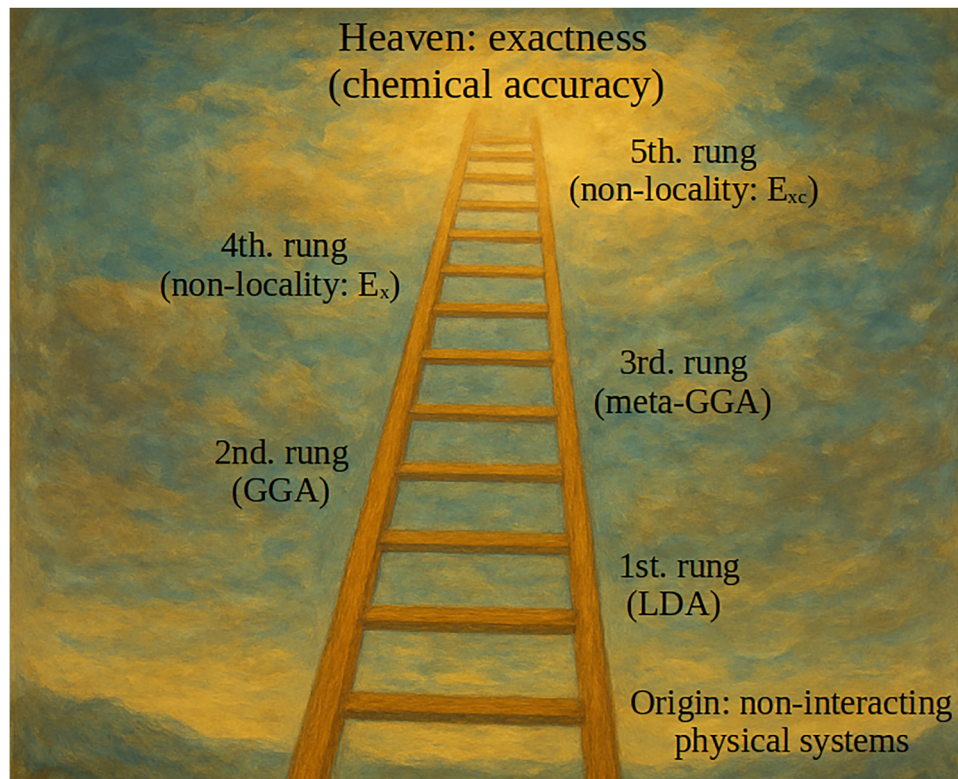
Heaven: exactness
(chemical accuracy)

5th. rung
(non-locality: $E_{xc}$)

4th. rung
(non-locality: $E_x$)

3rd. rung
(meta-GGA)

2nd. rung
(GGA)

1st. rung
(LDA)

Origin: non-interacting
physical systems